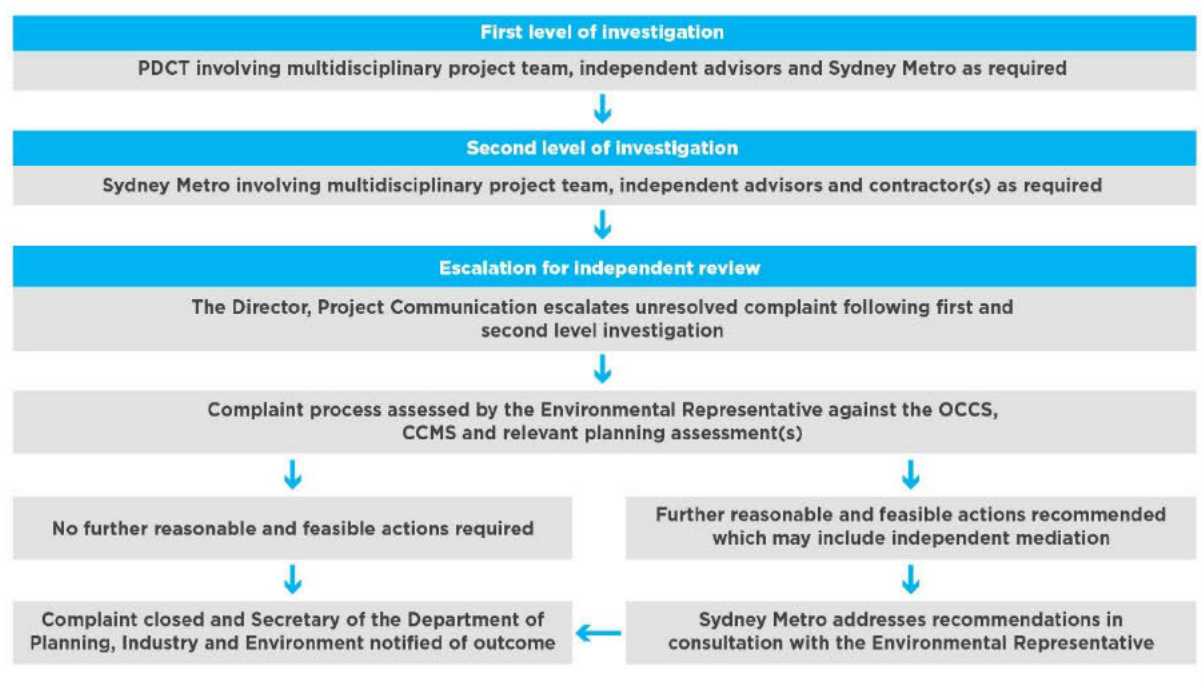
First level of investigation

PDCT involving multidisciplinary project team, independent advisors and Sydney Metro as required

Second level of investigation

Sydney Metro involving multidisciplinary project team, independent advisors and contractor(s) as required

Escalation for independent review

The Director, Project Communication escalates unresolved complaint following first and second level investigation

Complaint process assessed by the Environmental Representative against the OCCS, CCMS and relevant planning assessment(s)

No further reasonable and feasible actions required

Further reasonable and feasible actions recommended which may include independent mediation

Complaint closed and Secretary of the Department of Planning, Industry and Environment notified of outcome

Sydney Metro addresses recommendations in consultation with the Environmental Representative